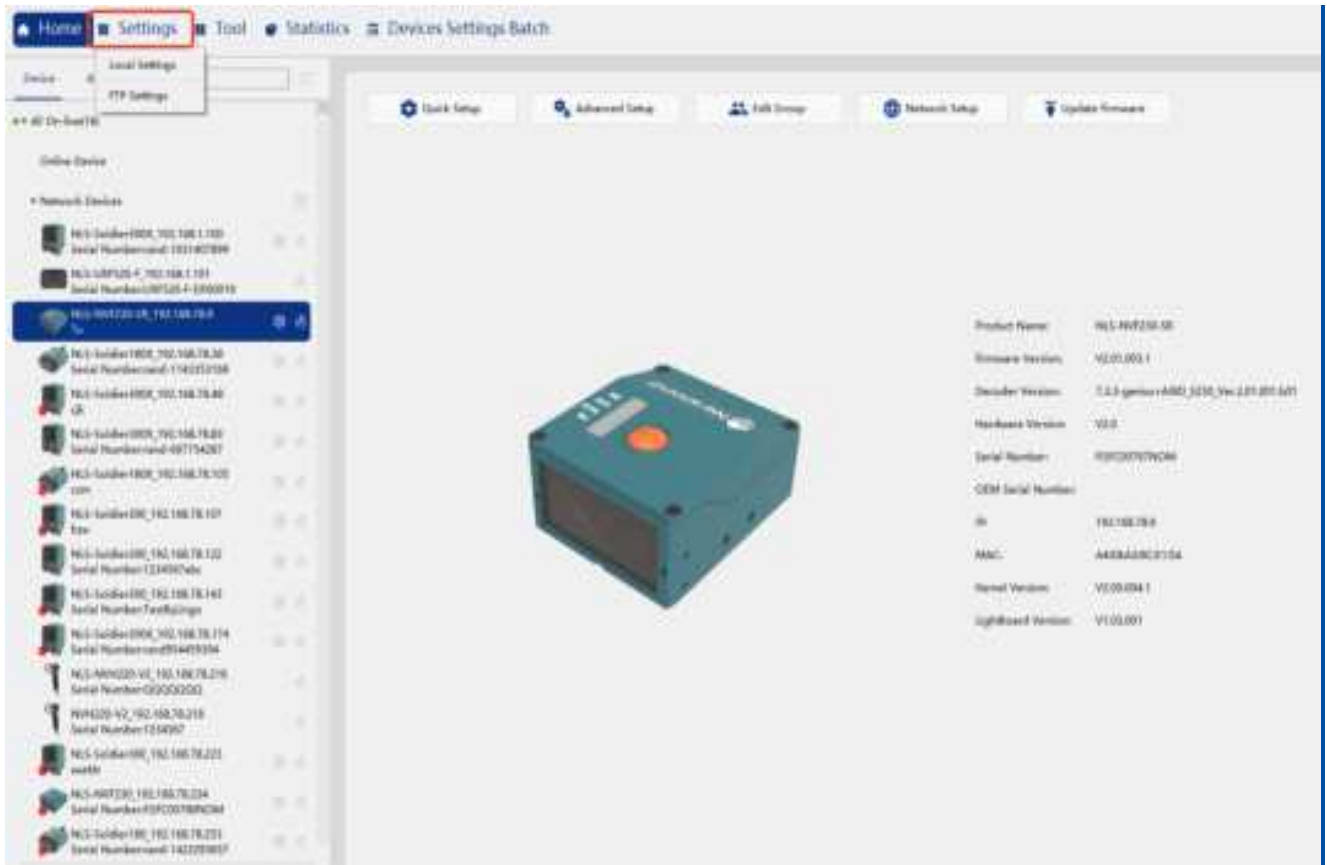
Home Settings Tool Statistics Devices Settings Batch

Local Settings
FTP Settings

Device

All On-line(16)

Online Device

Network Devices

NLS-Soldier100X_192.168.1.100
Serial Number:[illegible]

NLS-UR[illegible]_192.168.1.101
Serial Number:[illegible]

NLS-NVF230-SR_192.168.78.8

NLS-Soldier180X_192.168.78.30
Serial Number:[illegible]

NLS-Soldier100X_192.168.78.80

NLS-Soldier100X_192.168.78.83
Serial Number:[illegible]

NLS-Soldier180X_192.168.78.105

NLS-Soldier100_192.168.78.107

NLS-Soldier100_192.168.78.122
Serial Number:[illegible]

NLS-Soldier100_192.168.78.143
Serial Number:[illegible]

NLS-Soldier100X_192.168.78.174
Serial Number:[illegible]

NLS-NVH220-V2_192.168.78.216
Serial Number:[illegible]

NVH220-V2_192.168.78.218
Serial Number:1234567

NLS-Soldier100_192.168.78.223

NLS-NVF230_192.168.78.224
Serial Number:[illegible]

NLS-Soldier180_192.168.78.251
Serial Number:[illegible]

Quick Setup
Advanced Setup
Edit Group
Network Setup
Update Firmware

Product Name: NLS-NVF230-SR
Firmware Version: V2.01.003.1
Decoder Version: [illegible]
Hardware Version: V2.0
Serial Number: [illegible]
OEM Serial Number:
IP: 192.168.78.8
MAC: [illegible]
Kernel Version: V2.03.004.1
LightBoard Version: V1.02.001